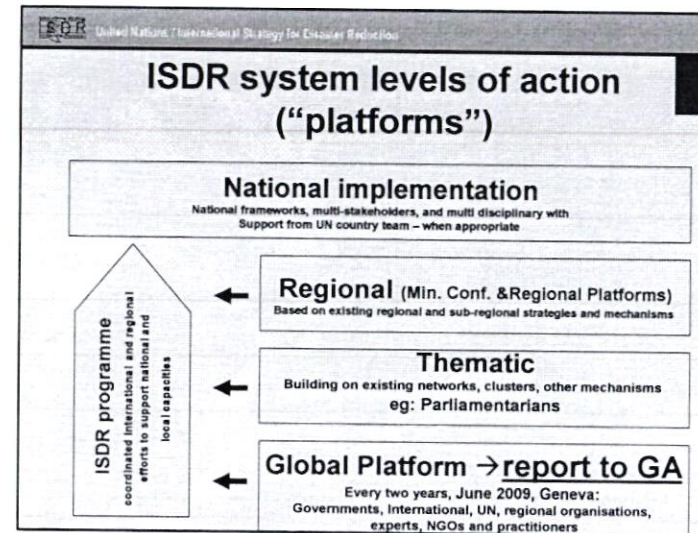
ISDR United Nations / International Strategy for Disaster Reduction

ISDR system levels of action ("platforms")

National implementation
National frameworks, multi-stakeholders, and multi disciplinary with Support from UN country team – when appropriate

ISDR programme
coordinated international and regional efforts to support national and local capacities

Regional (Min. Conf. &Regional Platforms)
Based on existing regional and sub-regional strategies and mechanisms

Thematic
Building on existing networks, clusters, other mechanisms
eg: Parliamentarians

Global Platform → report to GA
Every two years, June 2009, Geneva:
Governments, International, UN, regional organisations, experts, NGOs and practitioners